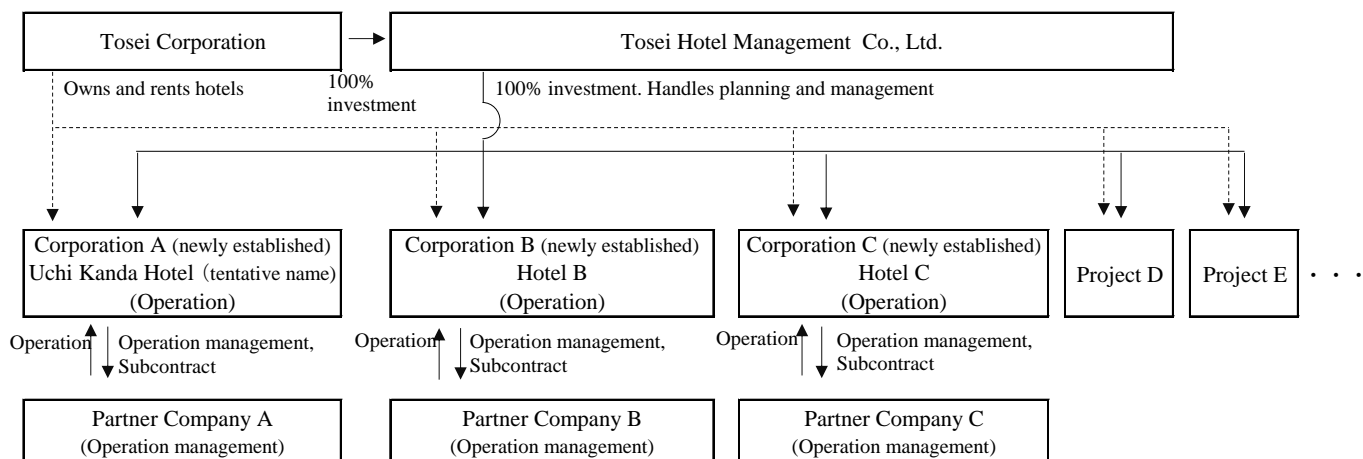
Tosei Corporation

Tosei Hotel Management Co., Ltd.

Owns and rents hotels

100% investment

100% investment. Handles planning and management

Corporation A (newly established)
Uchi Kanda Hotel (tentative name)
(Operation)

Corporation B (newly established)
Hotel B
(Operation)

Corporation C (newly established)
Hotel C
(Operation)

Project D

Project E

・・・

Operation

Operation management, Subcontract

Operation

Operation management, Subcontract

Operation

Operation management, Subcontract

Partner Company A
(Operation management)

Partner Company B
(Operation management)

Partner Company C
(Operation management)